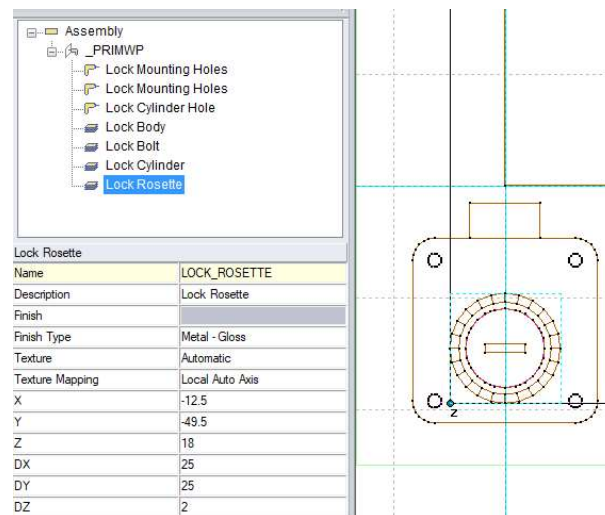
Assembly
_PRIMWP
Lock Mounting Holes
Lock Mounting Holes
Lock Cylinder Hole
Lock Body
Lock Bolt
Lock Cylinder
Lock Rosette

Lock Rosette

| | |
|---|---|
| Name | LOCK_ROSETTE |
| Description | Lock Rosette |
| Finish | |
| Finish Type | Metal - Gloss |
| Texture | Automatic |
| Texture Mapping | Local Auto Axis |
| X | -12.5 |
| Y | -49.5 |
| Z | 18 |
| DX | 25 |
| DY | 25 |
| DZ | 2 |

Z